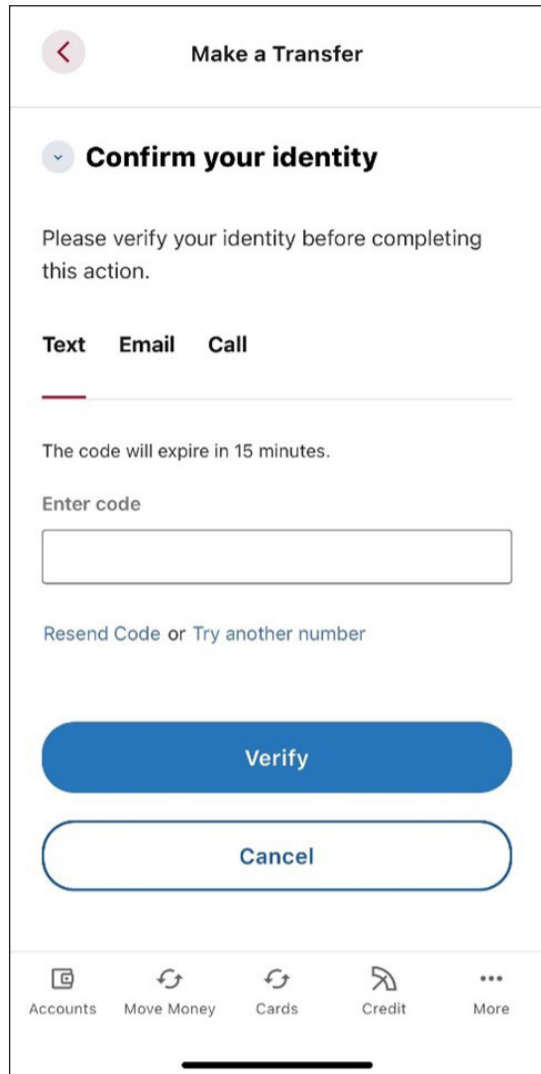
Make a Transfer

Confirm your identity

Please verify your identity before completing this action.

Text Email Call

The code will expire in 15 minutes.

Enter code

Resend Code or Try another number

Verify

Cancel

Accounts Move Money Cards Credit More